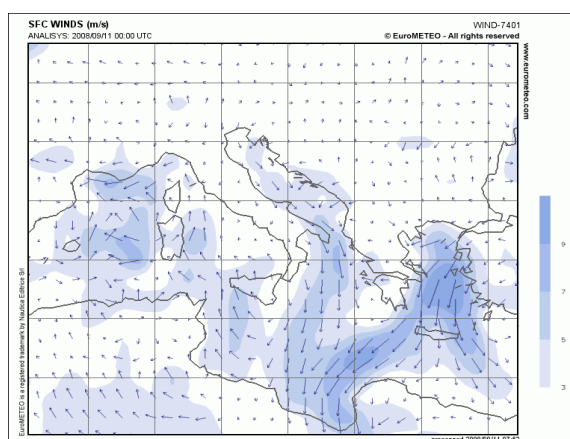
SFC WINDS (m/s)
ANALISYS: 2008/09/11 00:00 UTC

WIND-7401
© EuroMETEO - All rights reserved

www.eurometeo.com

9
7
5
3

EuroMETEO is a registered trademark by Nautica Editrice Srl

processed 2008/09/11 07:43